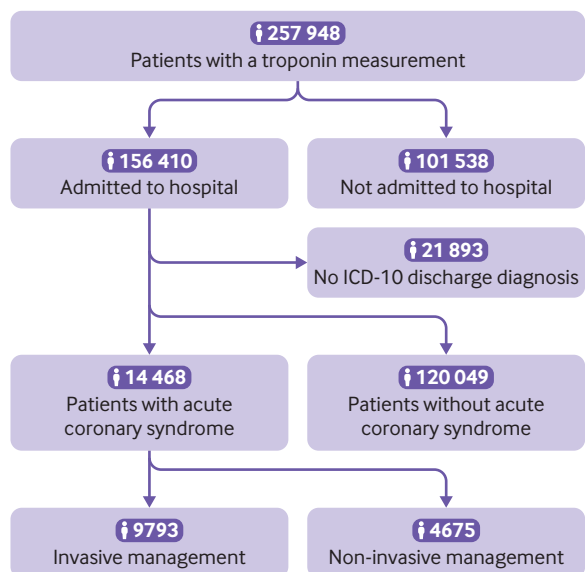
257 948
Patients with a troponin measurement

156 410
Admitted to hospital

101 538
Not admitted to hospital

21 893
No ICD-10 discharge diagnosis

14 468
Patients with acute coronary syndrome

120 049
Patients without acute coronary syndrome

9793
Invasive management

4675
Non-invasive management